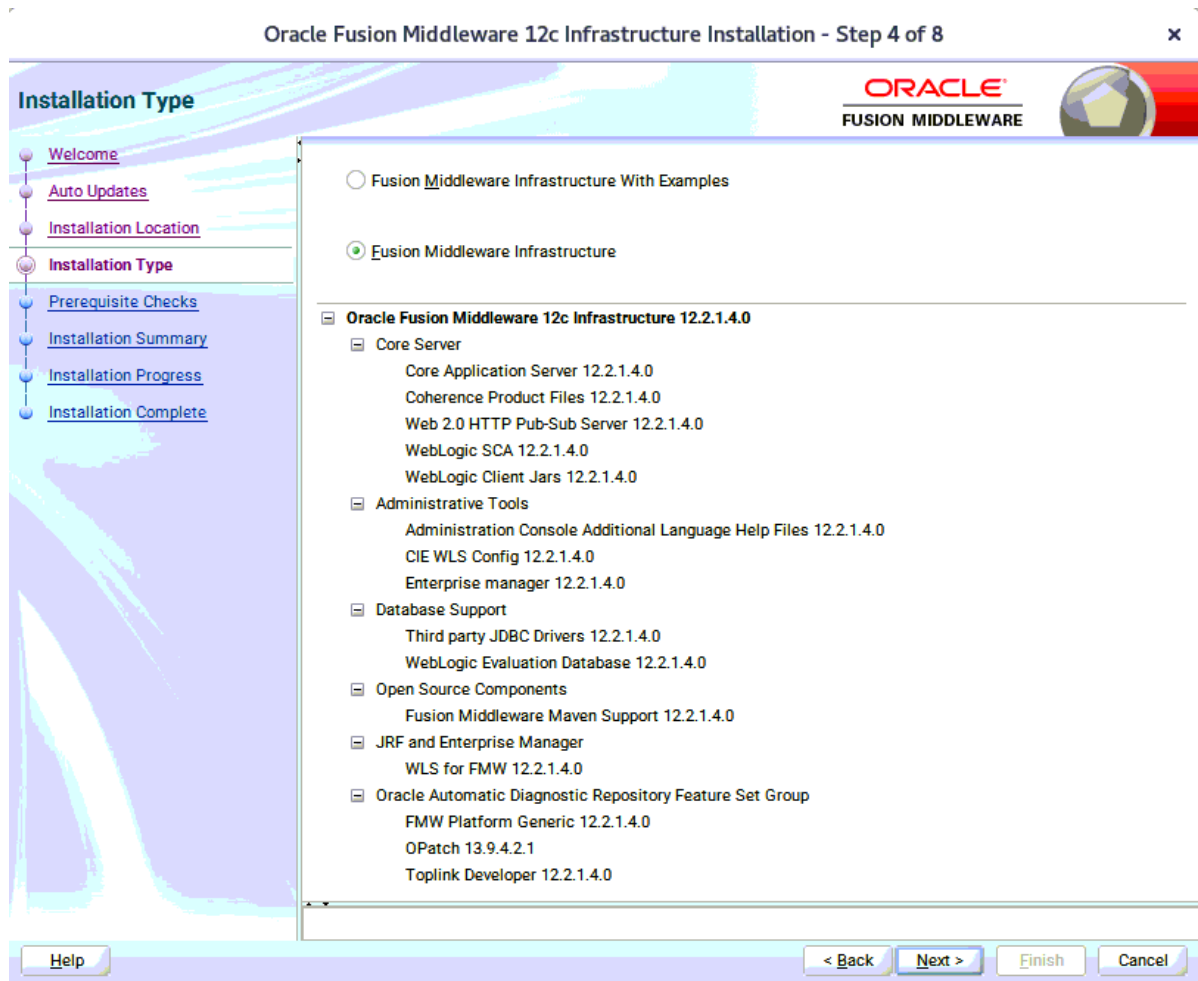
Oracle Fusion Middleware 12c Infrastructure Installation - Step 4 of 8

×

Installation Type

ORACLE
FUSION MIDDLEWARE

Welcome
Auto Updates
Installation Location
Installation Type
Prerequisite Checks
Installation Summary
Installation Progress
Installation Complete

Fusion Middleware Infrastructure With Examples

Fusion Middleware Infrastructure

Oracle Fusion Middleware 12c Infrastructure 12.2.1.4.0
Core Server
Core Application Server 12.2.1.4.0
Coherence Product Files 12.2.1.4.0
Web 2.0 HTTP Pub-Sub Server 12.2.1.4.0
WebLogic SCA 12.2.1.4.0
WebLogic Client Jars 12.2.1.4.0
Administrative Tools
Administration Console Additional Language Help Files 12.2.1.4.0
CIE WLS Config 12.2.1.4.0
Enterprise manager 12.2.1.4.0
Database Support
Third party JDBC Drivers 12.2.1.4.0
WebLogic Evaluation Database 12.2.1.4.0
Open Source Components
Fusion Middleware Maven Support 12.2.1.4.0
JRF and Enterprise Manager
WLS for FMW 12.2.1.4.0
Oracle Automatic Diagnostic Repository Feature Set Group
FMW Platform Generic 12.2.1.4.0
OPatch 13.9.4.2.1
Toplink Developer 12.2.1.4.0

Help

< Back

Next >

Finish

Cancel